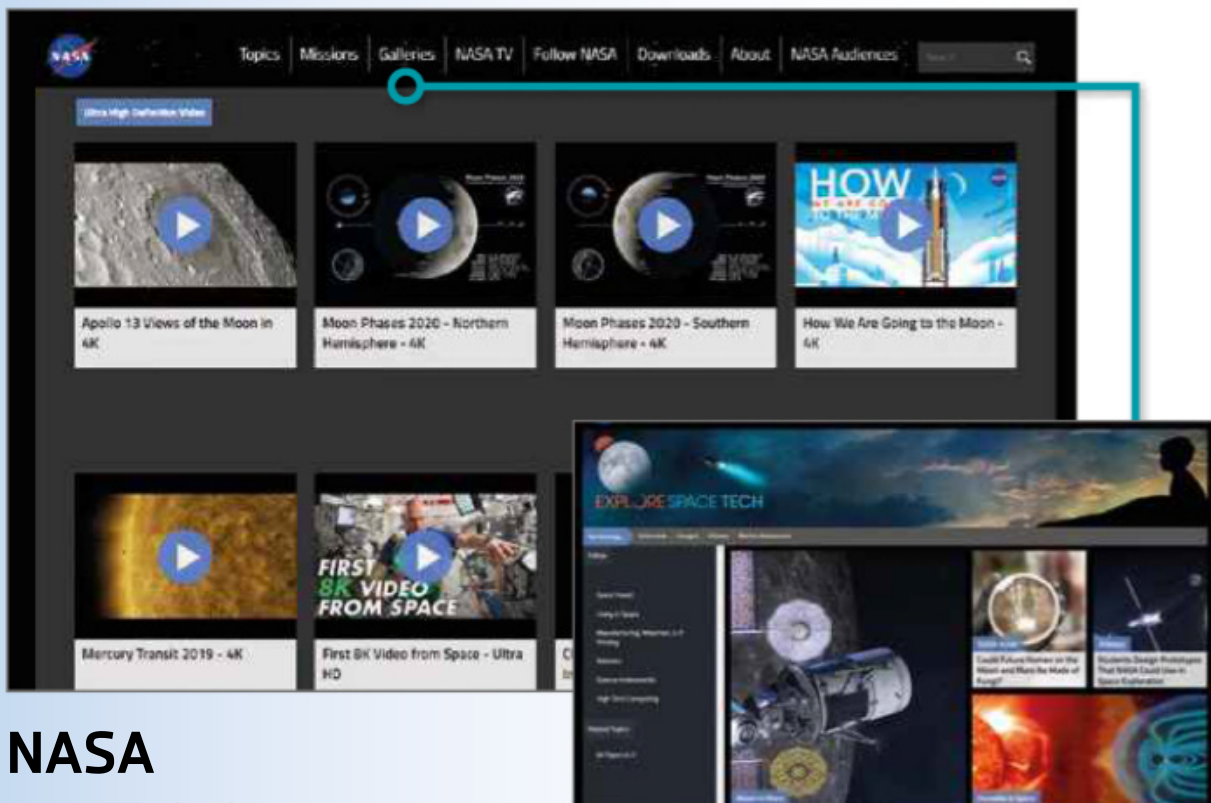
NASA

Topics | Missions | Galleries | NASA TV | Follow NASA | Downloads | About | NASA Audiences

Ultra High Definition Video

Apollo 13 Views of the Moon in 4K

Moon Phases 2020 - Northern Hemisphere - 4K

Moon Phases 2020 - Southern Hemisphere - 4K

HOW

How We Are Going to the Moon - 4K

FIRST 8K VIDEO FROM SPACE

Mercury Transit 2019 - 4K

First 8K Video from Space - Ultra HD

EXPLORE SPACE TECH

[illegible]

Could Future Homes on the Moon and Mars Be Made of Fungi?

Students Design Prototypes That NASA Could Use in Space Exploration

NASA